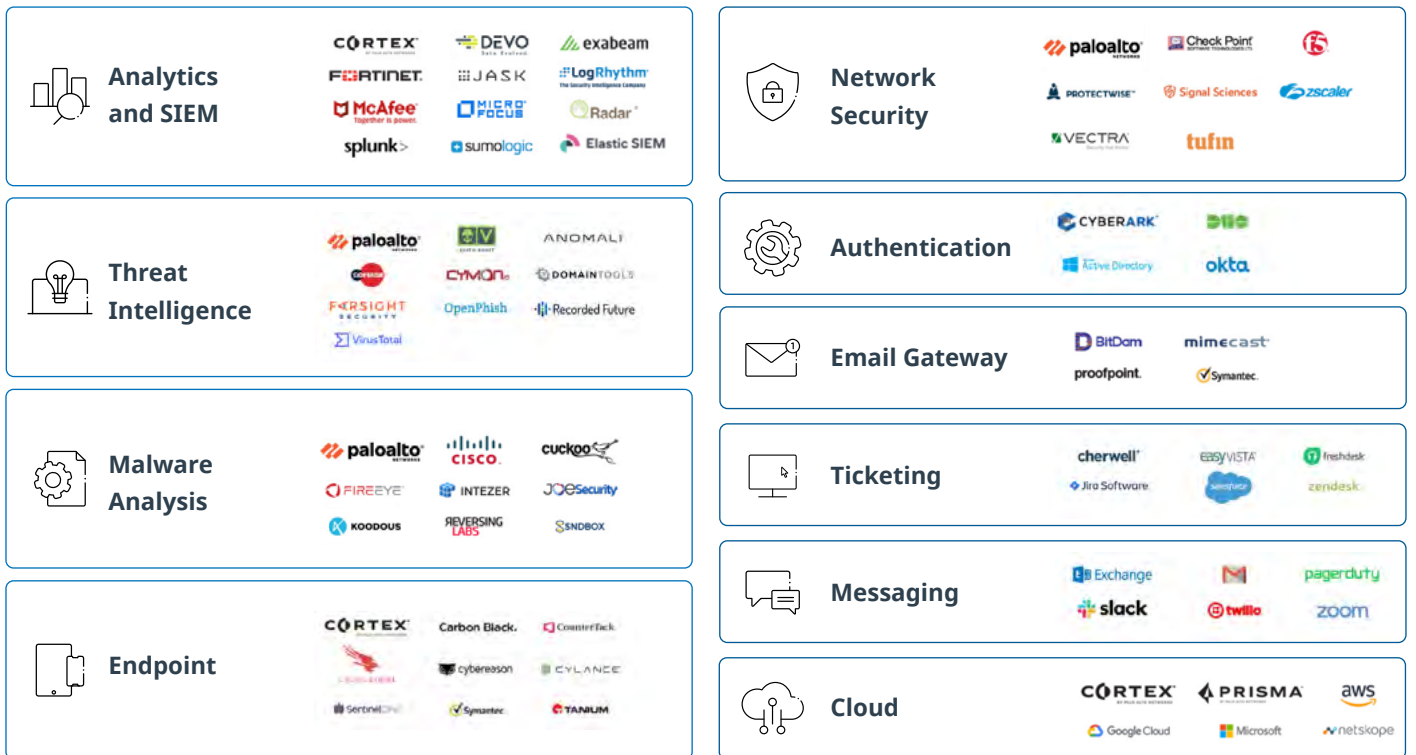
Analytics and SIEM

CORTEX
DEVO
exabeam
FORTINET
JASK
LogRhythm
McAfee
MICRO FOCUS
QRadar
splunk>
sumologic
Elastic SIEM

Threat Intelligence

paloalto
ANOMALI
CYMON
DOMAINTOOLS
FARSIGHT SECURITY
OpenPhish
Recorded Future
VirusTotal

Malware Analysis

paloalto
CISCO
cuckoo
FIREEYE
INTEZER
JOESecurity
KOODOUS
REVERSING LABS
SNDBOX

Endpoint

CORTEX
Carbon Black.
CounterTack
cybereason
CYLANCE
SentinelOne
Symantec
TANIUM

Network Security

paloalto
Check Point
f5
PROTECTWISE
Signal Sciences
zscaler
VECTRA
tufin

Authentication

CYBERARK
DUO
Active Directory
okta

Email Gateway

BitDam
mimecast
proofpoint.
Symantec.

Ticketing

cherwell
easyVISTA
freshdesk
Jira Software
salesforce
zendesk

Messaging

Exchange
pagerduty
slack
twilio
zoom

Cloud

CORTEX
PRISMA
aws
Google Cloud
Microsoft
netskope